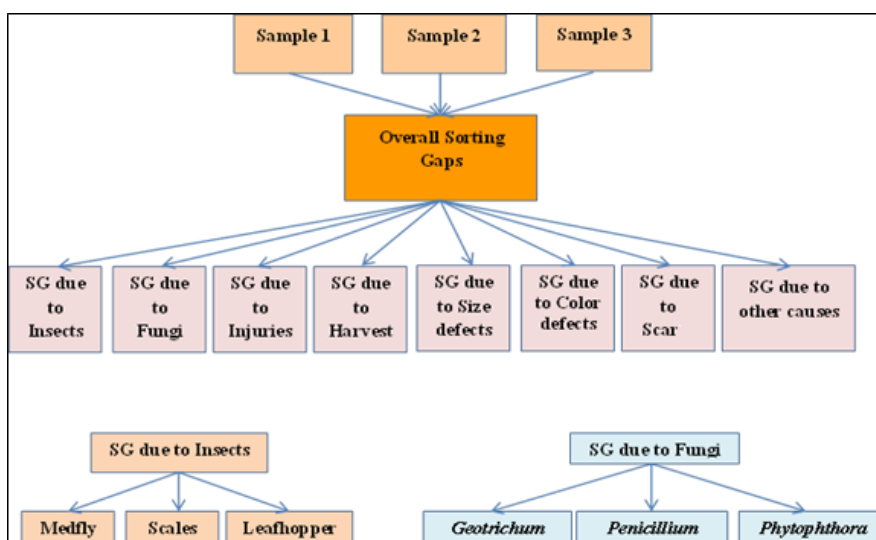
Sample 1

Sample 2

Sample 3

Overall Sorting Gaps

SG due to Insects

SG due to Fungi

SG due to Injuries

SG due to Harvest

SG due to Size defects

SG due to Color defects

SG due to Scar

SG due to other causes

SG due to Insects

Medfly

Scales

Leafhopper

SG due to Fungi

Geotrichum

Penicillium

Phytophthora